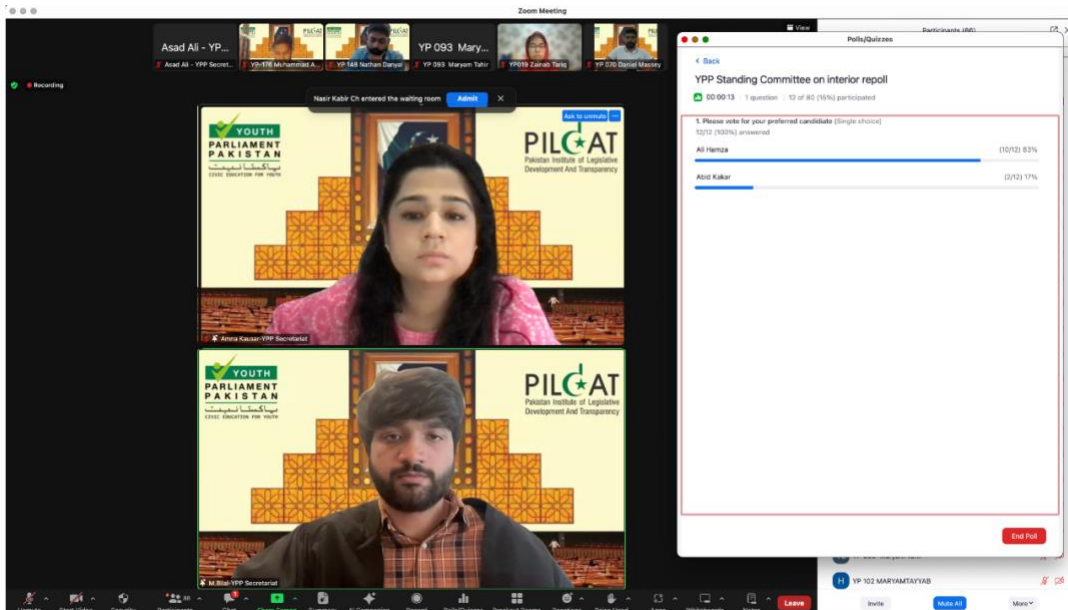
Zoom Meeting

Asad Ali - YP...
Asad Ali - YPP Secret...
YP-176 Muhammad A...
YP 148 Nathan Danyal
YP 093 Mary...
YP 093 Maryam Tahir
YP019 Zainab Tariq
YP 070 Daniel Massey
View

Recording

Nasir Kabir Ch entered the waiting room
Admit

Ask to unmute

YOUTH
PARLIAMENT
PAKISTAN
CIVIC EDUCATION FOR YOUTH

PILDAT
Pakistan Institute of Legislative Development And Transparency

Amna Kausar-YPP Secretariat

YOUTH
PARLIAMENT
PAKISTAN
CIVIC EDUCATION FOR YOUTH

PILDAT
Pakistan Institute of Legislative Development And Transparency

M.Bilal-YPP Secretariat

Polls/Quizzes
< Back
YPP Standing Committee on interior repoll
00:00:13 | 1 question | 12 of 80 (15%) participated

1. Please vote for your preferred candidate (Single choice)
12/12 (100%) answered

Ali Hamza (10/12) 83%
Abid Kakar (2/12) 17%

End Poll

Participants (80)
H YP 102 MARYAMTAYYAB
Invite
Mute All
More

Leave